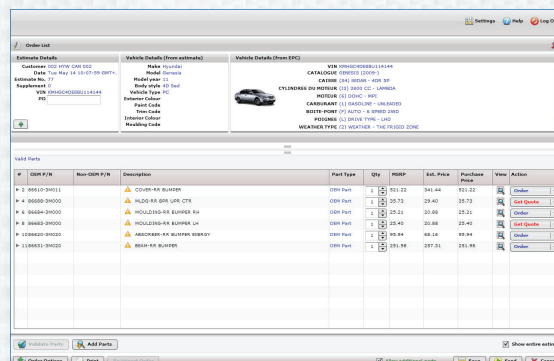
Settings Help Log O

Order List

Estimate Details
Customer 002 MYW CAR 002
Date Tue May 14 10:07:55 GMT+
Estimate No. 77
Supplement 0
VIN KMHGC4DE8BU114144
PO

Vehicle Details (from estimate)
Make Hyundai
Model Genesis
Model year 11
Body style 4D Sed
Vehicle Type PC
Exterior Colour
Paint Code
Trim Code
Interior Colour
Moulding Code

Vehicle Details (from EPC)
VIN KMHGC4DE8BU114144
CATALOGUE GENESIS (2009-)
CAISSE (04) SEDAN - 4DR 5P
CYLINDREE DU MOTEUR (22) 3800 CC - LAMBDA
MOTEUR (6) DOHC - MPI
CARBURANT (1) GASOLINE - UNLEADED
BOITE-PORT (F) AUTO - 6 SPEED 2WD
POIGNEE (L) DRIVE TYPE - LHD
WEATHER TYPE (2) WEATHER - THE FRIGID ZONE

Valid Parts

| # | OEM P/N | Non-OEM P/N | Description | Part Type | Qty | MSRP | Est. Price | Purchase Price | View | Action |
|---|---|---|---|---|---|---|---|---|---|---|
| 2 | 86610-3M011 | | COVER-RR BUMPER | OEM Part | 1 | 521.22 | 341.44 | 521.22 | | Order |
| 4 | 86680-3M000 | | MLDG-RR BPR UPR CTR | OEM Part | 1 | 35.73 | 29.40 | 35.73 | | Get Quote |
| 6 | 86694-3M000 | | MOULDING-RR BUMPER RH | OEM Part | 1 | 25.21 | 20.88 | 25.21 | | Order |
| 8 | 86693-3M000 | | MOULDING-RR BUMPER LH | OEM Part | 1 | 25.40 | 20.88 | 25.40 | | Get Quote |
| 10 | 86620-3M020 | | ABSORBER-RR BUMPER ENERGY | OEM Part | 1 | 95.94 | 68.16 | 95.94 | | Order |
| 11 | 86631-3M020 | | BEAM-RR BUMPER | OEM Part | 1 | 281.98 | 257.31 | 281.98 | | Order |

Validate Parts | Add Parts | Show entire estim

Order Options | Print | Save | Send | Ca